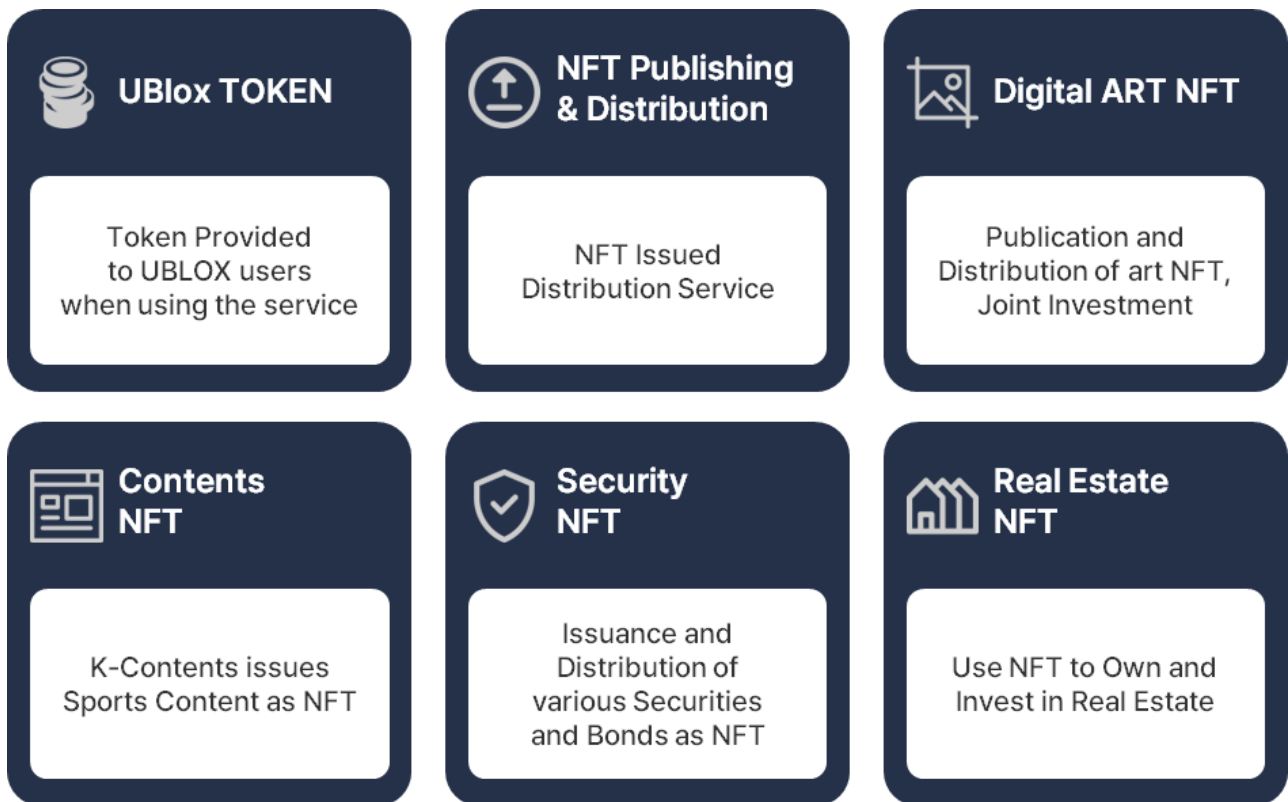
UBlox TOKEN

Token Provided to UBLOX users when using the service

NFT Publishing & Distribution

NFT Issued Distribution Service

Digital ART NFT

Publication and Distribution of art NFT, Joint Investment

Contents NFT

K-Contents issues Sports Content as NFT

Security NFT

Issuance and Distribution of various Securities and Bonds as NFT

Real Estate NFT

Use NFT to Own and Invest in Real Estate